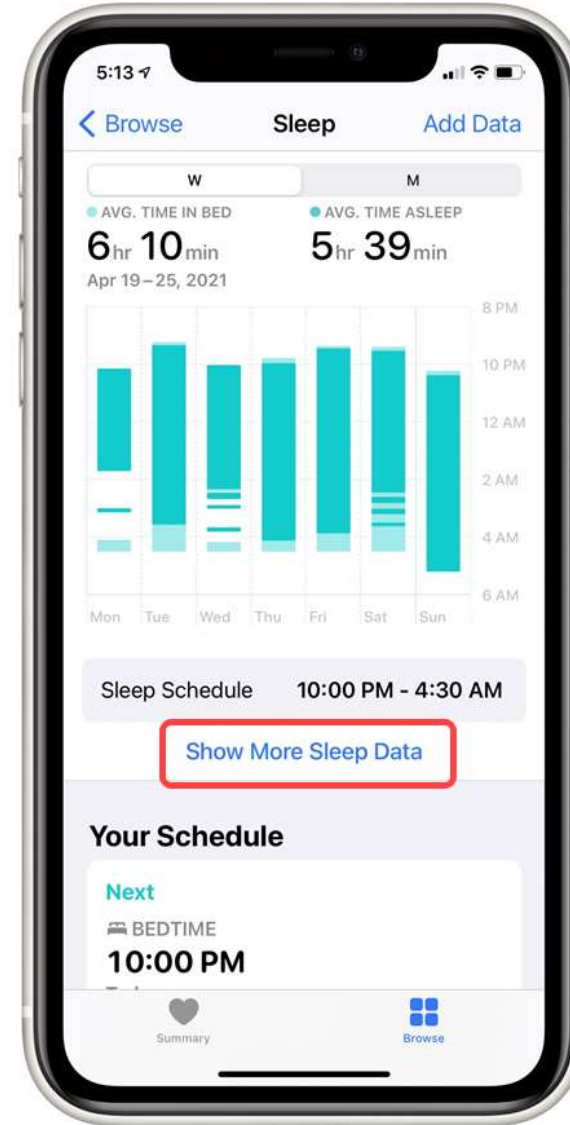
5:13

Browse Sleep Add Data

W M

AVG. TIME IN BED
6hr 10min

AVG. TIME ASLEEP
5hr 39min

Apr 19 – 25, 2021

8 PM
10 PM
12 AM
2 AM
4 AM
6 AM

Mon Tue Wed Thu Fri Sat Sun

Sleep Schedule 10:00 PM - 4:30 AM

Show More Sleep Data

Your Schedule

Next
BEDTIME
10:00 PM

Summary Browse